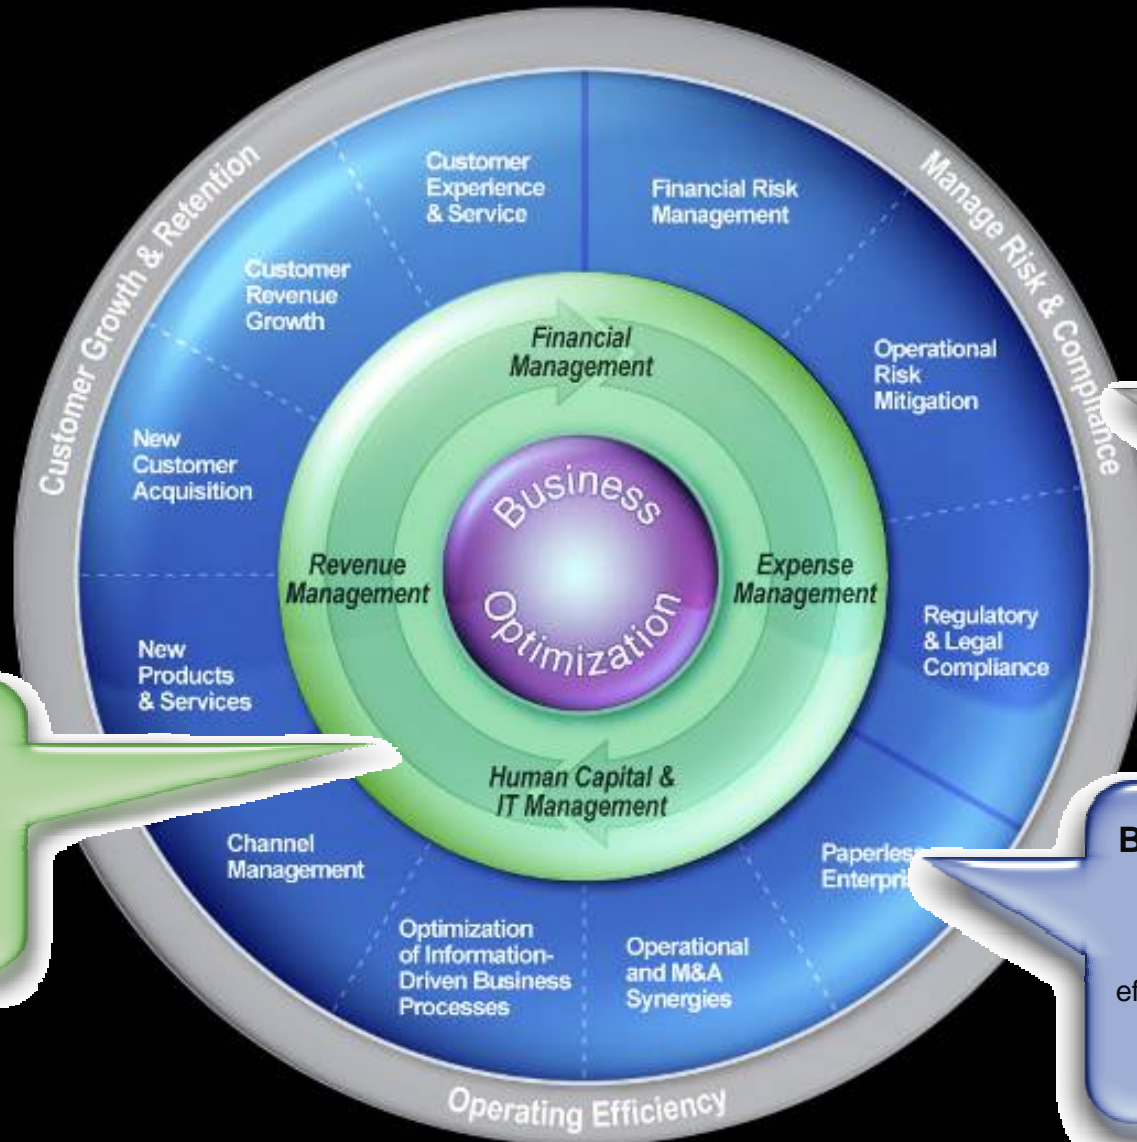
Customer Growth & Retention

Manage Risk & Compliance

Operating Efficiency

Customer Experience & Service

Financial Risk Management

Customer Revenue Growth

Operational Risk Mitigation

New Customer Acquisition

Regulatory & Legal Compliance

New Products & Services

Channel Management

Optimization of Information-Driven Business Processes

Operational and M&A Synergies

Paperless Enterpri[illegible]

Financial Management

Revenue Management

Expense Management

Human Capital & IT Management

Business Optimization

B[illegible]

ef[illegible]